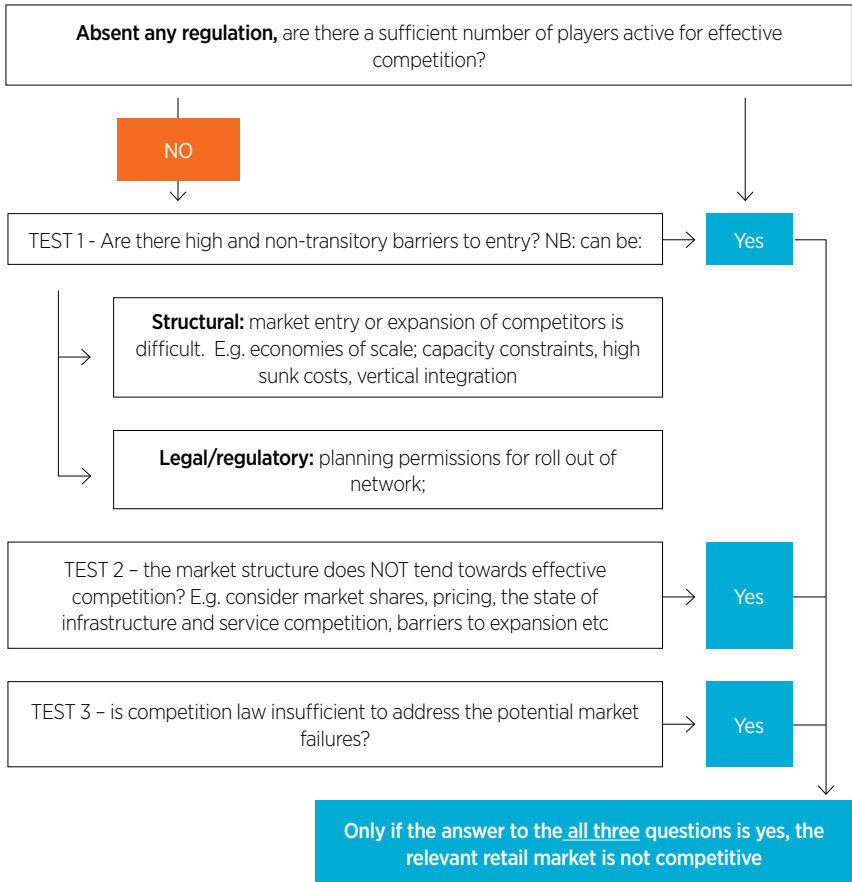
**Absent any regulation,** are there a sufficient number of players active for effective competition?

NO

TEST 1 - Are there high and non-transitory barriers to entry? NB: can be:

Yes

**Structural:** market entry or expansion of competitors is difficult. E.g. economies of scale; capacity constraints, high sunk costs, vertical integration

**Legal/regulatory:** planning permissions for roll out of network;

TEST 2 – the market structure does NOT tend towards effective competition? E.g. consider market shares, pricing, the state of infrastructure and service competition, barriers to expansion etc

Yes

TEST 3 – is competition law insufficient to address the potential market failures?

Yes

Only if the answer to the all three questions is yes, the relevant retail market is not competitive